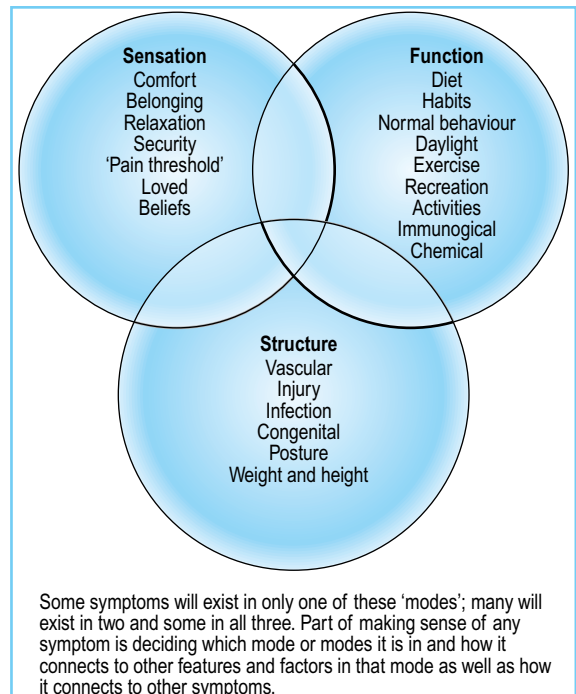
Sensation
Comfort
Belonging
Relaxation
Security
'Pain threshold'
Loved
Beliefs

Function
Diet
Habits
Normal behaviour
Daylight
Exercise
Recreation
Activities
Immunogical
Chemical

Structure
Vascular
Injury
Infection
Congenital
Posture
Weight and height

Some symptoms will exist in only one of these 'modes'; many will exist in two and some in all three. Part of making sense of any symptom is deciding which mode or modes it is in and how it connects to other features and factors in that mode as well as how it connects to other symptoms.